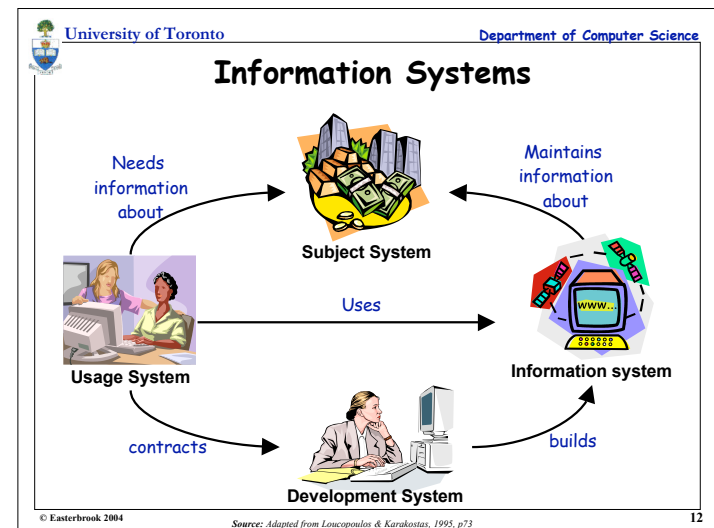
University of Toronto

Department of Computer Science

Information Systems

Needs information about

Subject System

Maintains information about

Uses

Usage System

Information system

www...

contracts

builds

Development System

© Easterbrook 2004

Source: Adapted from Loucopoulos & Karakostas, 1995, p73

12